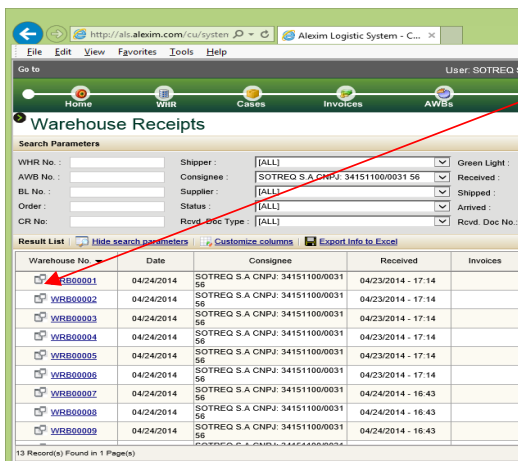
http://als.alexim.com/cu/systen
Alexim Logistic System - C...
File Edit View Favorites Tools Help
Go to
User: SOTREQ
Home WHR Cases Invoices AWBs
Warehouse Receipts
Search Parameters
WHR No. :
AWB No. :
BL No. :
Order :
CR No:
Shipper : [ALL]
Consignee : SOTREQ S.A CNPJ: 34151100/0031 56
Supplier : [ALL]
Status : [ALL]
Rcvd. Doc Type : [ALL]
Green Light :
Received :
Shipped :
Arrived :
Rcvd. Doc No.:
Result List | Hide search parameters | Customize columns | Export Info to Excel

| Warehouse No. | Date | Consignee | Received | Invoices |
|---|---|---|---|---|
| WRB00001 | 04/24/2014 | SOTREQ S.A CNPJ: 34151100/0031 56 | 04/23/2014 - 17:14 | |
| WRB00002 | 04/24/2014 | SOTREQ S.A CNPJ: 34151100/0031 56 | 04/23/2014 - 17:14 | |
| WRB00003 | 04/24/2014 | SOTREQ S.A CNPJ: 34151100/0031 56 | 04/23/2014 - 17:14 | |
| WRB00004 | 04/24/2014 | SOTREQ S.A CNPJ: 34151100/0031 56 | 04/23/2014 - 17:14 | |
| WRB00005 | 04/24/2014 | SOTREQ S.A CNPJ: 34151100/0031 56 | 04/23/2014 - 17:14 | |
| WRB00006 | 04/24/2014 | SOTREQ S.A CNPJ: 34151100/0031 56 | 04/23/2014 - 17:14 | |
| WRB00007 | 04/24/2014 | SOTREQ S.A CNPJ: 34151100/0031 56 | 04/24/2014 - 16:43 | |
| WRB00008 | 04/24/2014 | SOTREQ S.A CNPJ: 34151100/0031 56 | 04/24/2014 - 16:43 | |
| WRB00009 | 04/24/2014 | SOTREQ S.A CNPJ: 34151100/0031 56 | 04/24/2014 - 16:43 | |

13 Record(s) Found in 1 Page(s)